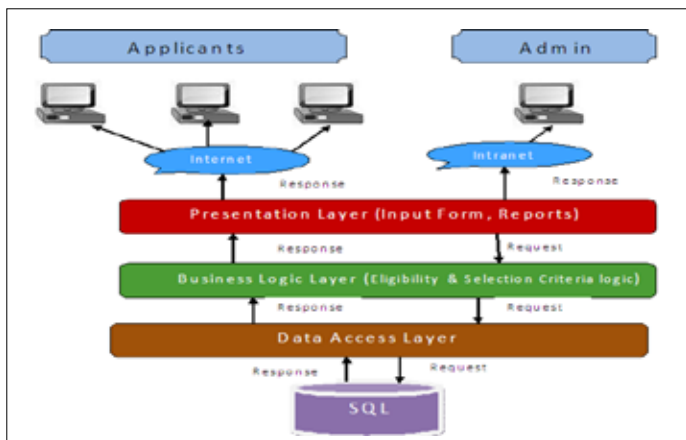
Applicants

Admin

Internet

Intranet

Response

Response

Presentation Layer (Input Form, Reports)

Response

Request

Business Logic Layer (Eligibility & Selection Criteria logic)

Response

Request

Data Access Layer

Response

Request

SQL